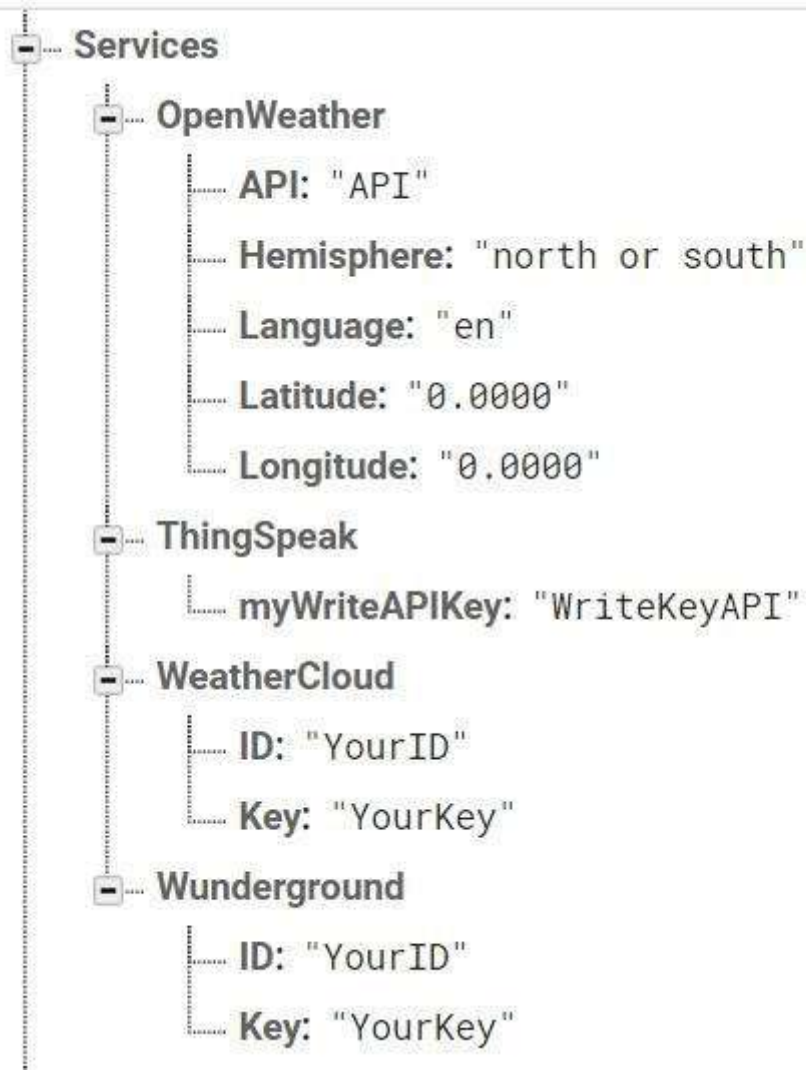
Services
OpenWeather
API: "API"
Hemisphere: "north or south"
Language: "en"
Latitude: "0.0000"
Longitude: "0.0000"
ThingSpeak
myWriteAPIKey: "WriteKeyAPI"
WeatherCloud
ID: "YourID"
Key: "YourKey"
Wunderground
ID: "YourID"
Key: "YourKey"